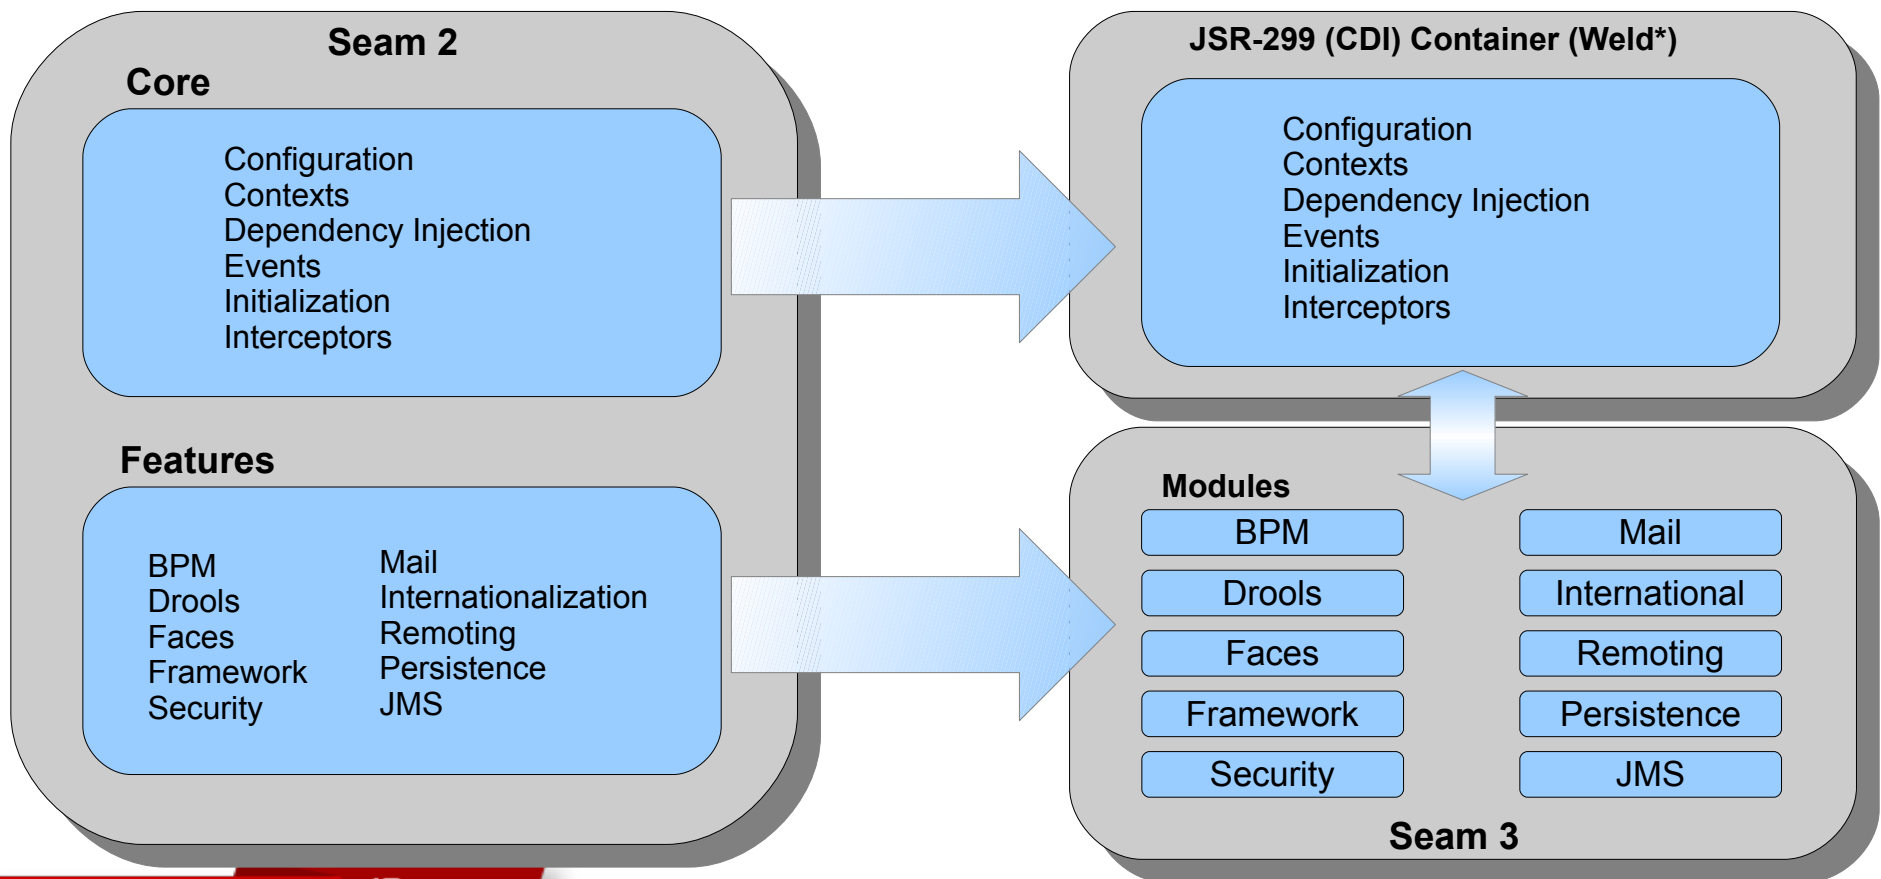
Seam 2

Core

Configuration
Contexts
Dependency Injection
Events
Initialization
Interceptors

Features

BPM
Drools
Faces
Framework
Security

Mail
Internationalization
Remoting
Persistence
JMS

JSR-299 (CDI) Container (Weld*)

Configuration
Contexts
Dependency Injection
Events
Initialization
Interceptors

Modules

| BPM | Mail |
|---|---|
| Drools | International |
| Faces | Remoting |
| Framework | Persistence |
| Security | JMS |

Seam 3